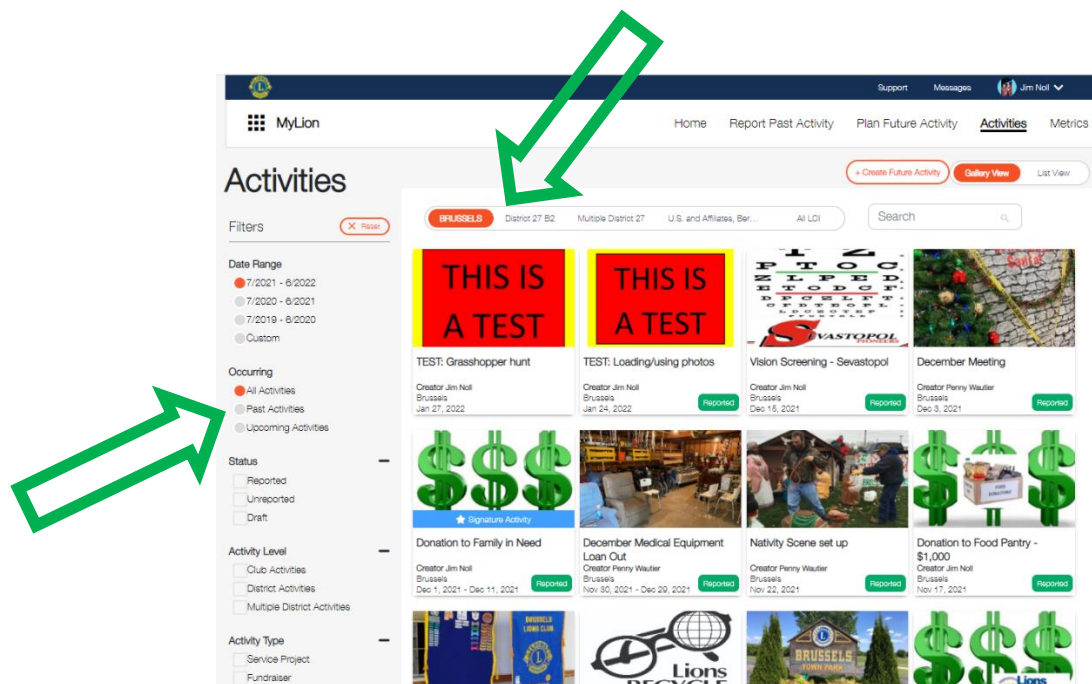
Support Messages Jim Noll

MyLion

Home Report Past Activity Plan Future Activity Activities Metrics

Activities

+ Create Future Activity Gallery View List View

Filters Reset

BRUSSELS District 27 B2 Multiple District 27 U.S. and Affiliates, Ber... All LCI

Search

Date Range
7/2021 - 6/2022
7/2020 - 6/2021
7/2019 - 6/2020
Custom

Occurring
All Activities
Past Activities
Upcoming Activities

Status
Reported
Unreported
Draft

Activity Level
Club Activities
District Activities
Multiple District Activities

Activity Type
Service Project
Fundraiser

THIS IS A TEST
TEST: Grasshopper hunt
Creator Jim Noll
Brussels
Jan 27, 2022

THIS IS A TEST
TEST: Loading/using photos
Creator Jim Noll
Brussels
Jan 24, 2022
Reported

SEVASTOPOL
Vision Screening - Sevastopol
Creator Jim Noll
Brussels
Dec 15, 2021
Reported

December Meeting
Creator Penny Wautier
Brussels
Dec 3, 2021
Reported

Signature Activity
Donation to Family in Need
Creator Jim Noll
Brussels
Dec 1, 2021 - Dec 11, 2021
Reported

December Medical Equipment Loan Out
Creator Penny Wautier
Brussels
Nov 30, 2021 - Dec 29, 2021
Reported

Nativity Scene set up
Creator Penny Wautier
Brussels
Nov 22, 2021
Reported

Donation to Food Pantry - $1,000
Creator Jim Noll
Brussels
Nov 17, 2021
Reported

BRUSSELS LIONS CLUB
Lions RECYCLE
BRUSSELS TOWN PARK
Lions